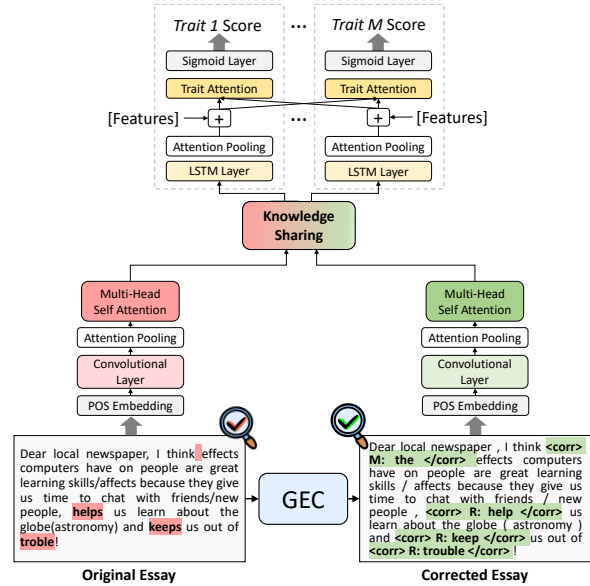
Trait 1 Score

Sigmoid Layer

Trait Attention

[Features]

+

Attention Pooling

LSTM Layer

...

...

Trait M Score

Sigmoid Layer

Trait Attention

+

[Features]

Attention Pooling

LSTM Layer

Knowledge Sharing

Multi-Head Self Attention

Attention Pooling

Convolutional Layer

POS Embedding

Multi-Head Self Attention

Attention Pooling

Convolutional Layer

POS Embedding

Dear local newspaper, I think effects computers have on people are great learning skills/affects because they give us time to chat with friends/new people, helps us learn about the globe(astronomy) and keeps us out of troble!

GEC

Dear local newspaper , I think <corr> M: the </corr> effects computers have on people are great learning skills / affects because they give us time to chat with friends / new people , <corr> R: help </corr> us learn about the globe ( astronomy ) and <corr> R: keep </corr> us out of <corr> R: trouble </corr> !

Original Essay

Corrected Essay